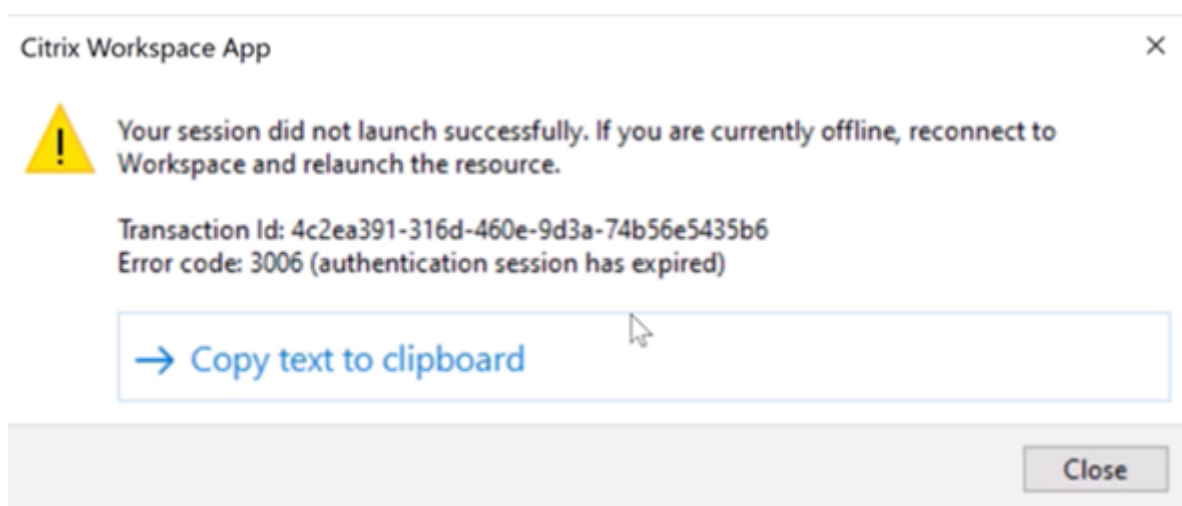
Citrix Workspace App

×

Your session did not launch successfully. If you are currently offline, reconnect to Workspace and relaunch the resource.

Transaction Id: 4c2ea391-316d-460e-9d3a-74b56e5435b6
Error code: 3006 (authentication session has expired)

→ Copy text to clipboard

Close